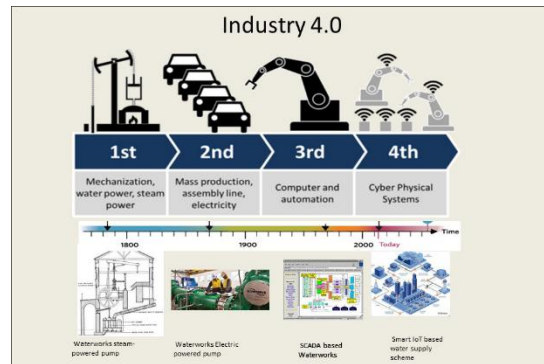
Industry 4.0

1st
Mechanization, water power, steam power

2nd
Mass production, assembly line, electricity

3rd
Computer and automation

4th
Cyber Physical Systems

1800
1900
2000
Today
Time

Waterworks steam-powered pump

Waterworks Electric powered pump

SCADA based Waterworks

Smart IoT based water supply scheme